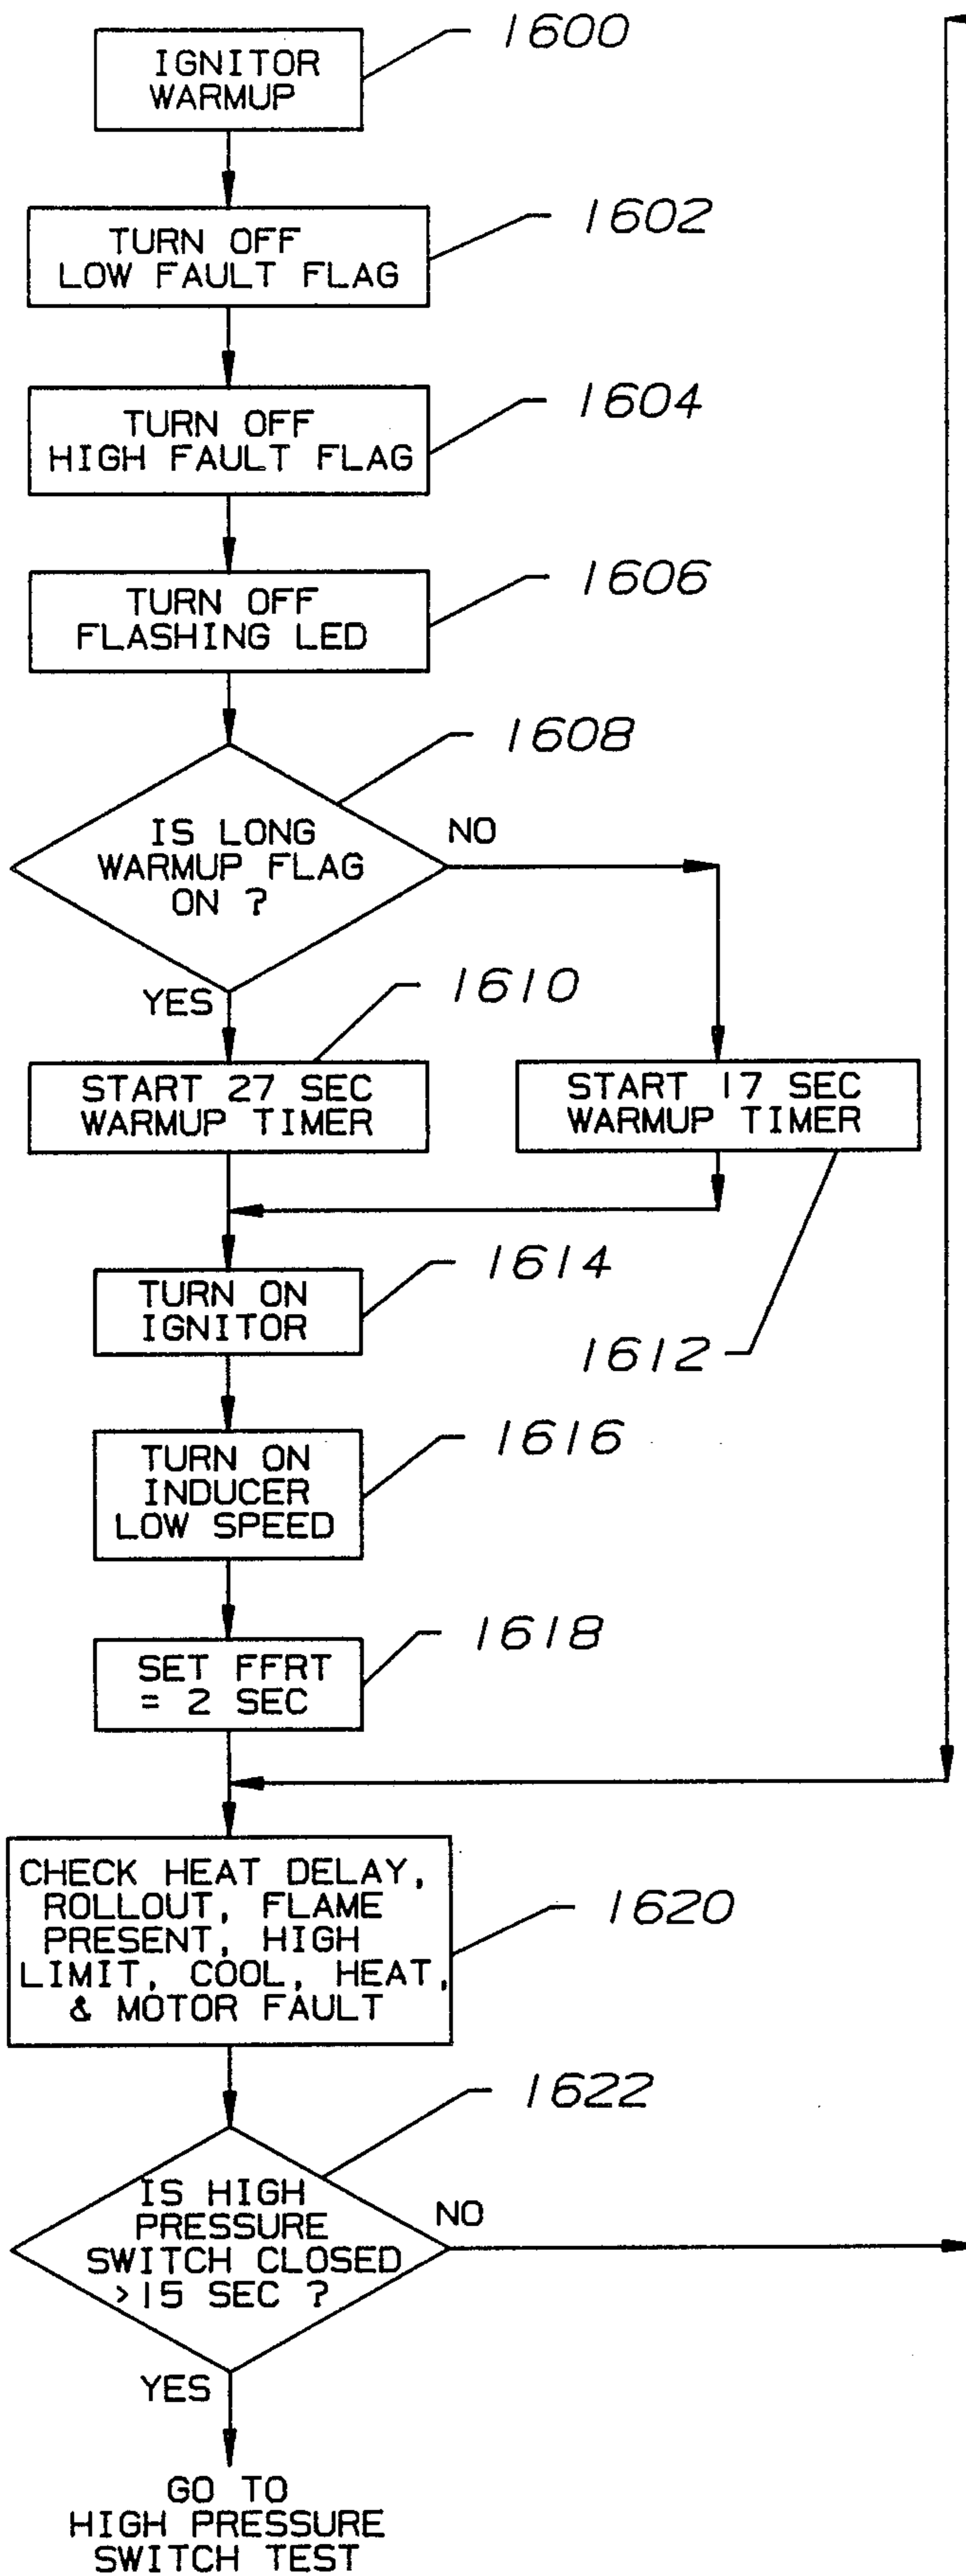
IGNITOR WARMUP

1600

TURN OFF LOW FAULT FLAG

1602

TURN OFF HIGH FAULT FLAG

1604

TURN OFF FLASHING LED

1606

1608

IS LONG WARMUP FLAG ON ?

NO

YES

1610

START 27 SEC WARMUP TIMER

START 17 SEC WARMUP TIMER

TURN ON IGNITOR

1614

1612

TURN ON INDUCER LOW SPEED

1616

SET FFRT = 2 SEC

1618

CHECK HEAT DELAY, ROLLOUT, FLAME PRESENT, HIGH LIMIT, COOL, HEAT, & MOTOR FAULT

1620

1622

IS HIGH PRESSURE SWITCH CLOSED >15 SEC ?

NO

YES

GO TO HIGH PRESSURE SWITCH TEST